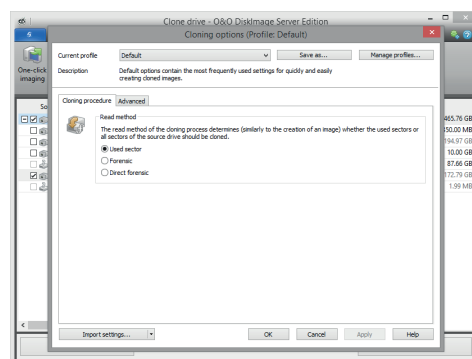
Clone drive - O&O DiskImage Server Edition

Cloning options (Profile: Default)

One-click imaging

Current profile
Default
Save as...
Manage profiles...

Description
Default options contain the most frequently used settings for quickly and easily creating cloned images.

Cloning procedure
Advanced

Read method
The read method of the cloning process determines (similarly to the creation of an image) whether the used sectors or all sectors of the source drive should be cloned.

Used sector
Forensic
Direct forensic

465.76 GB
350.00 MB
194.97 GB
10.00 GB
87.66 GB
172.79 GB
1.99 MB

Import settings...
OK
Cancel
Apply
Help